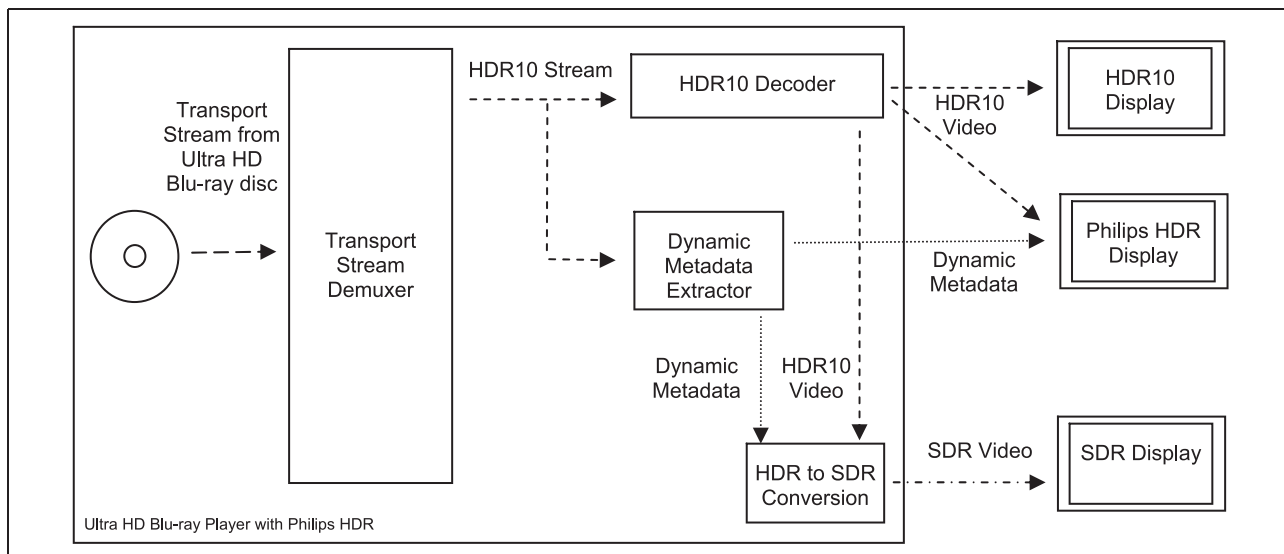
Transport Stream from Ultra HD Blu-ray disc

Transport Stream Demuxer

HDR10 Stream

HDR10 Decoder

HDR10 Video

HDR10 Display

Dynamic Metadata Extractor

Dynamic Metadata

Philips HDR Display

Dynamic Metadata

HDR10 Video

HDR to SDR Conversion

SDR Video

SDR Display

Ultra HD Blu-ray Player with Philips HDR